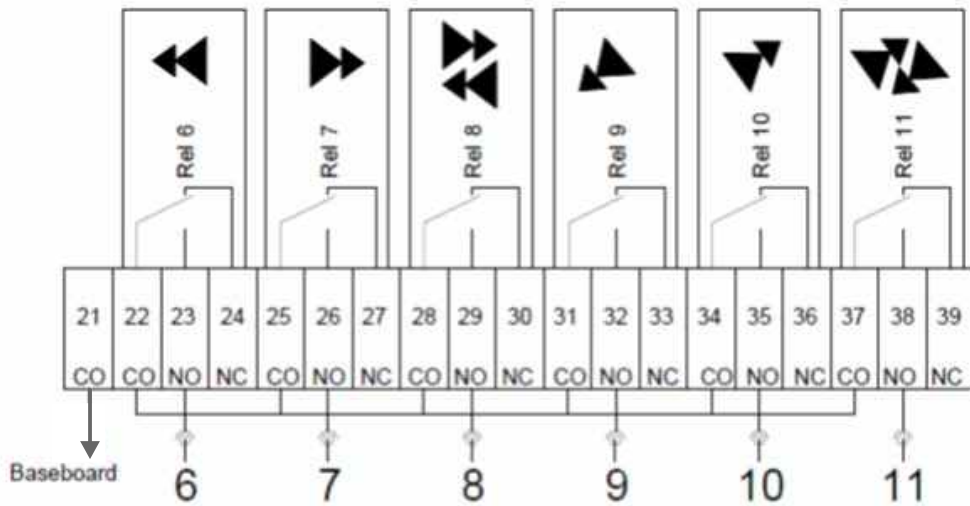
Rel 6
Rel 7
Rel 8
Rel 9
Rel 10
Rel 11

| 21 | 22 | 23 | 24 | 25 | 26 | 27 | 28 | 29 | 30 | 31 | 32 | 33 | 34 | 35 | 36 | 37 | 38 | 39 |
|---|---|---|---|---|---|---|---|---|---|---|---|---|---|---|---|---|---|---|
| CO | CO | NO | NC | CO | NO | NC | CO | NO | NC | CO | NO | NC | CO | NO | NC | CO | NO | NC |

Baseboard
6
7
8
9
10
11